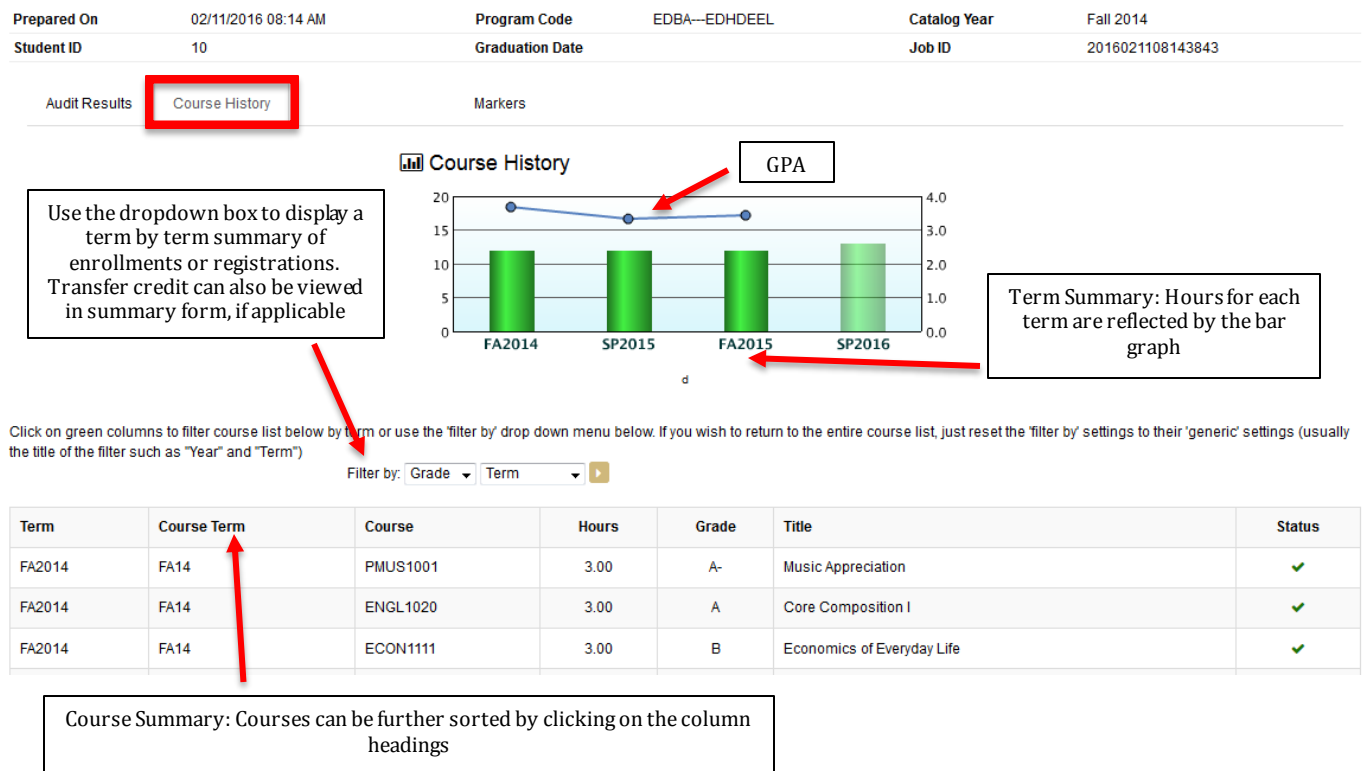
| Prepared On | 02/11/2016 08:14 AM | Program Code | EDBA---EDHDEEL | Catalog Year | Fall 2014 |
|---|---|---|---|---|---|
| Student ID | 10 | Graduation Date | | Job ID | 2016021108143843 |

Audit Results Course History Markers

Course History

GPA

Use the dropdown box to display a term by term summary of enrollments or registrations. Transfer credit can also be viewed in summary form, if applicable

20 15 10 5 0

4.0 3.0 2.0 1.0 0.0

FA2014 SP2015 FA2015 SP2016

d

Term Summary: Hours for each term are reflected by the bar graph

Click on green columns to filter course list below by term or use the 'filter by' drop down menu below. If you wish to return to the entire course list, just reset the 'filter by' settings to their 'generic' settings (usually the title of the filter such as "Year" and "Term")

Filter by: Grade Term

| Term | Course Term | Course | Hours | Grade | Title | Status |
|---|---|---|---|---|---|---|
| FA2014 | FA14 | PMUS1001 | 3.00 | A- | Music Appreciation | ✔ |
| FA2014 | FA14 | ENGL1020 | 3.00 | A | Core Composition I | ✔ |
| FA2014 | FA14 | ECON1111 | 3.00 | B | Economics of Everyday Life | ✔ |

Course Summary: Courses can be further sorted by clicking on the column headings